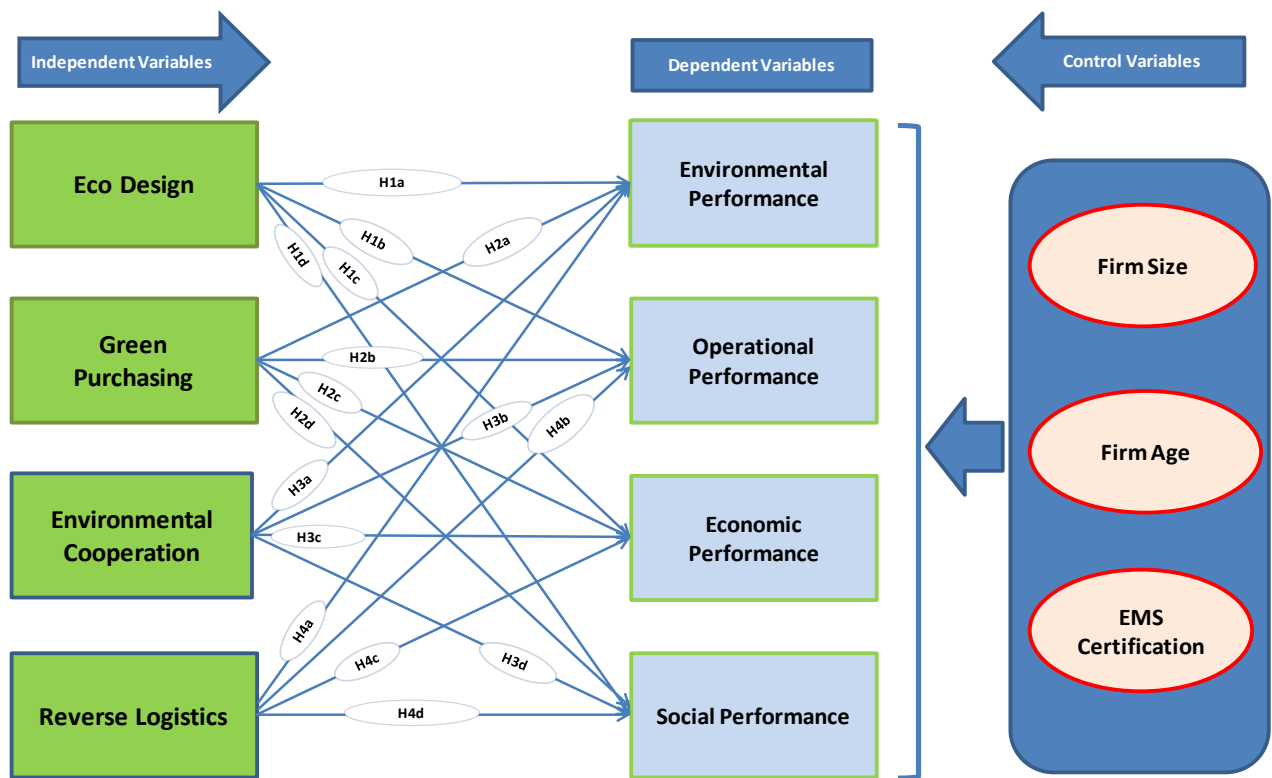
Independent Variables

Dependent Variables

Control Variables

Eco Design

Green Purchasing

Environmental Cooperation

Reverse Logistics

H1a

H1b

H1c

H1d

H2a

H2b

H2c

H2d

H3a

H3b

H3c

H3d

H4a

H4b

H4c

H4d

Environmental Performance

Operational Performance

Economic Performance

Social Performance

Firm Size

Firm Age

EMS Certification